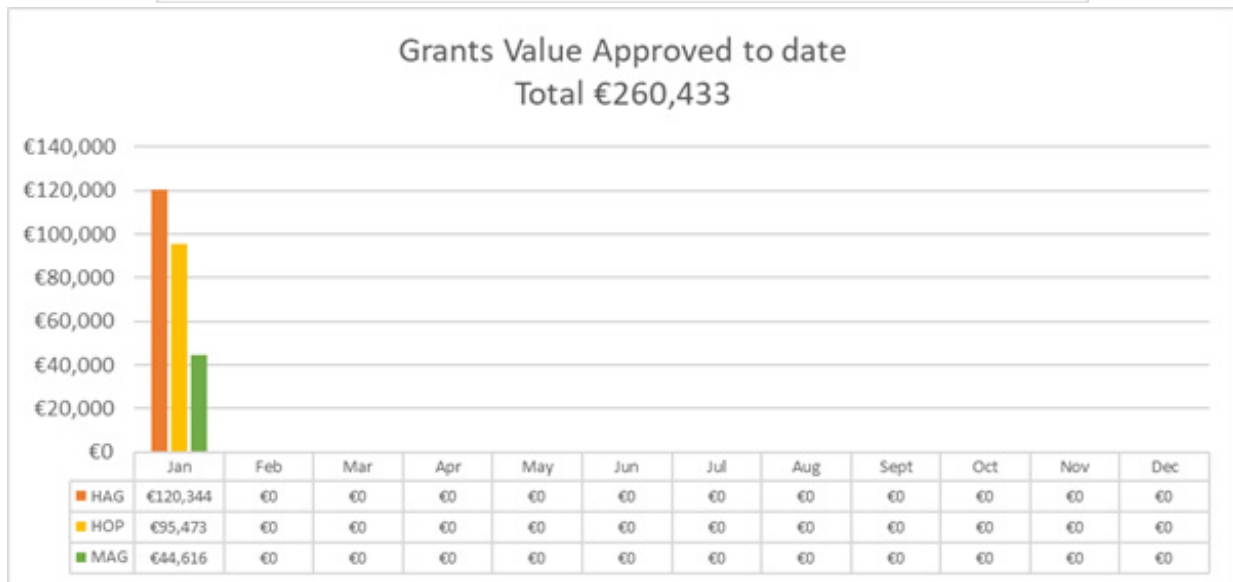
Grants Value Approved to date
Total €260,433

€140,000
€120,000
€100,000
€80,000
€60,000
€40,000
€20,000
€0

| | Jan | Feb | Mar | Apr | May | Jun | Jul | Aug | Sept | Oct | Nov | Dec |
|---|---|---|---|---|---|---|---|---|---|---|---|---|
| HAG | €120,344 | €0 | €0 | €0 | €0 | €0 | €0 | €0 | €0 | €0 | €0 | €0 |
| HOP | €95,473 | €0 | €0 | €0 | €0 | €0 | €0 | €0 | €0 | €0 | €0 | €0 |
| MAG | €44,616 | €0 | €0 | €0 | €0 | €0 | €0 | €0 | €0 | €0 | €0 | €0 |